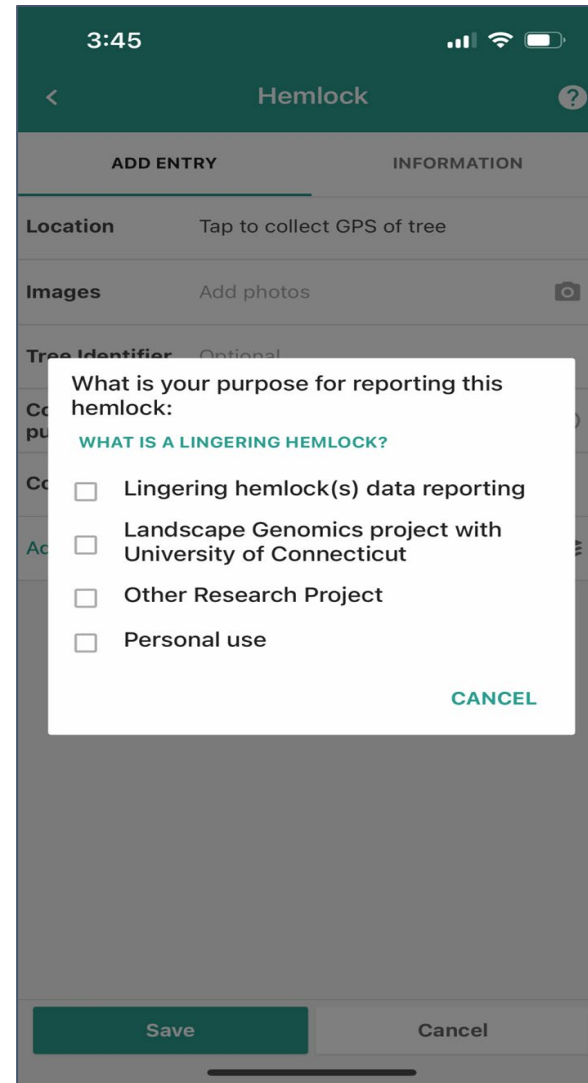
3:45

Hemlock

ADD ENTRY

INFORMATION

Location Tap to collect GPS of tree

Images Add photos

Tree Identifier Optional

Co pu

Co

Ac

What is your purpose for reporting this hemlock:

WHAT IS A LINGERING HEMLOCK?

Lingering hemlock(s) data reporting

Landscape Genomics project with University of Connecticut

Other Research Project

Personal use

CANCEL

Save

Cancel